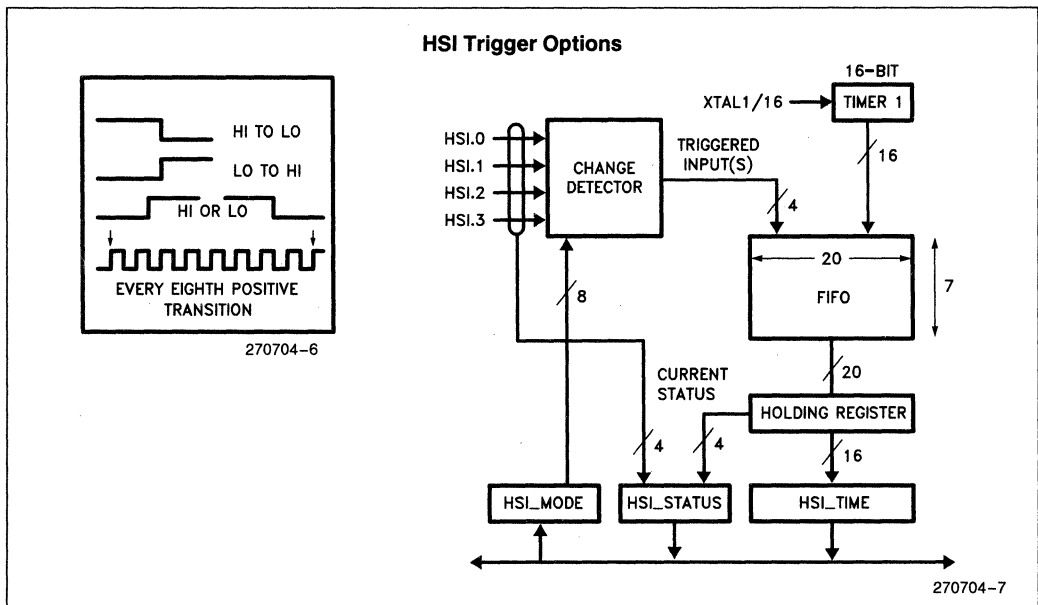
HSI Trigger Options

HI TO LO
LO TO HI
HI OR LO
EVERY EIGHTH POSITIVE TRANSITION

270704-6

16-BIT
XTAL1/16
TIMER 1
16
HSI.0
HSI.1
HSI.2
HSI.3
CHANGE DETECTOR
TRIGGERED INPUT(S)
4
20
FIFO
7
8
CURRENT STATUS
20
HOLDING REGISTER
4
4
16
HSI_MODE
HSI_STATUS
HSI_TIME

270704-7